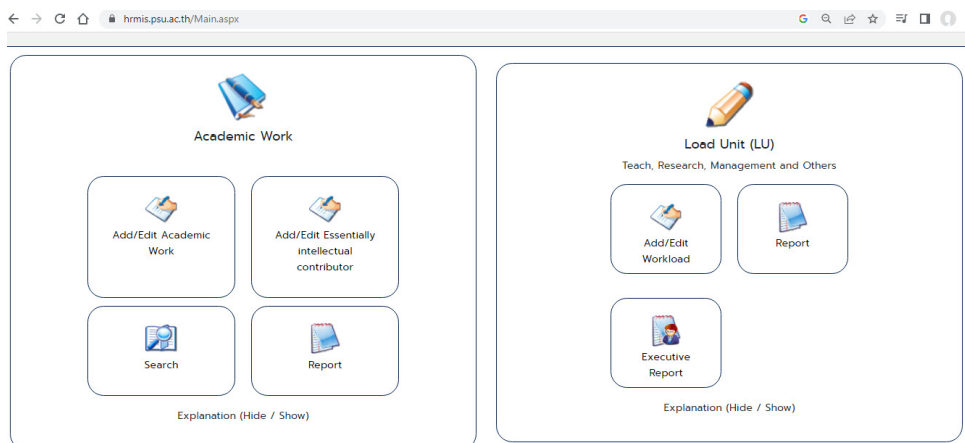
hrmis.psu.ac.th/Main.aspx

Academic Work

Add/Edit Academic Work

Add/Edit Essentially intellectual contributor

Search

Report

Explanation (Hide / Show)

Load Unit (LU)

Teach, Research, Management and Others

Add/Edit Workload

Report

Executive Report

Explanation (Hide / Show)